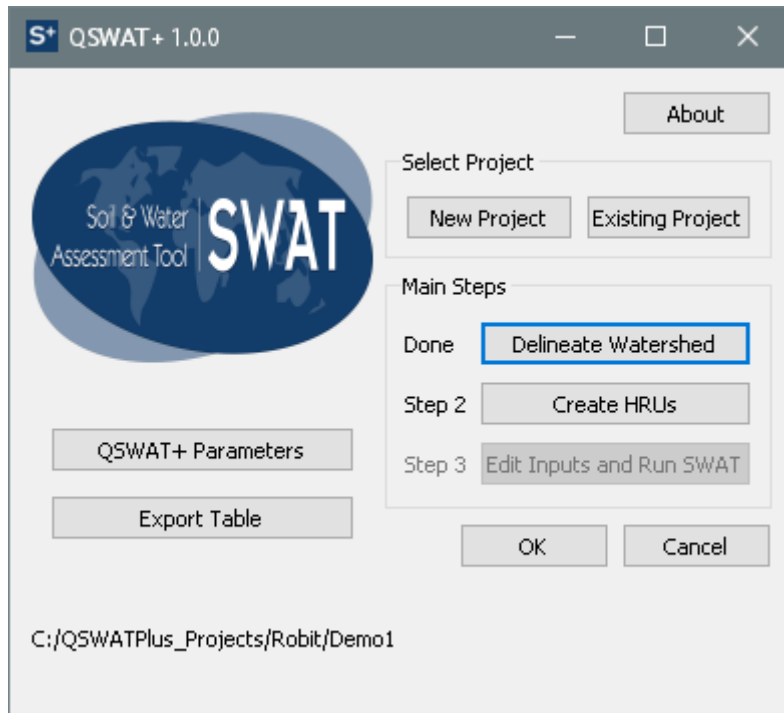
S+ QSWAT+ 1.0.0

About

Soil & Water Assessment Tool SWAT

Select Project

New Project

Existing Project

Main Steps

Done

Delineate Watershed

Step 2

Create HRUs

Step 3

Edit Inputs and Run SWAT

QSWAT+ Parameters

Export Table

OK

Cancel

C:/QSWATPlus_Projects/Robit/Demo1